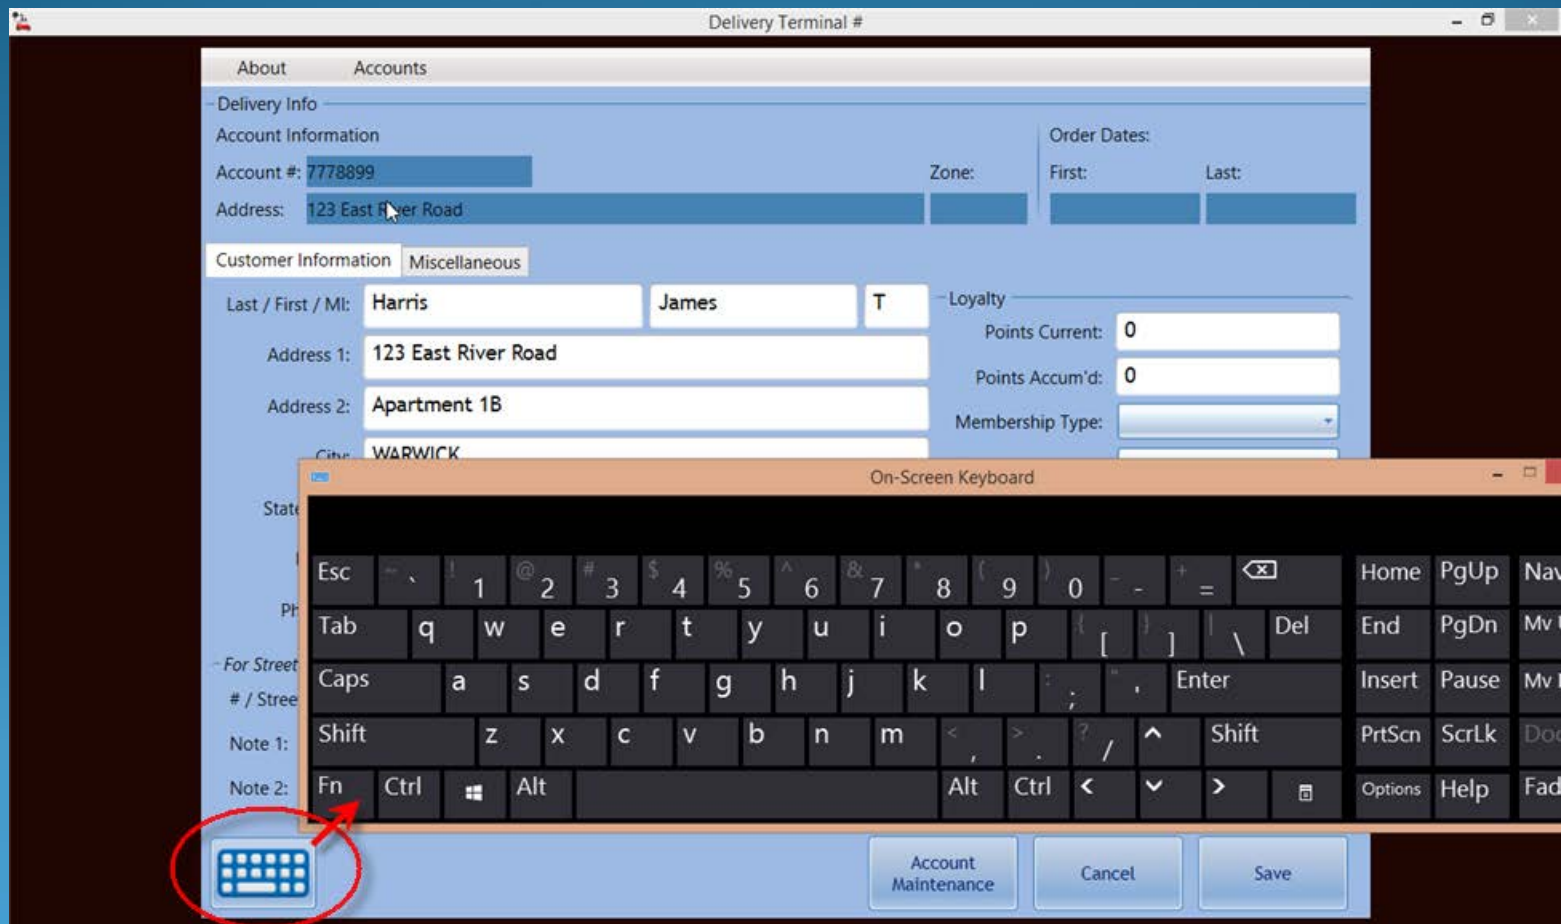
Delivery Terminal #

About Accounts

Delivery Info

Account Information

Account #: 7778899

Address: 123 East R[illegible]er Road

Zone:

Order Dates:

First:

Last:

Customer Information Miscellaneous

Last / First / MI: Harris James T

Address 1: 123 East River Road

Address 2: Apartment 1B

City: WARWICK

State

Ph

For Street

# / Stree

Note 1:

Note 2:

Loyalty

Points Current: 0

Points Accum'd: 0

Membership Type:

On-Screen Keyboard

| Esc | ~ ` | ! 1 | @ 2 | # 3 | $ 4 | % 5 | ^ 6 | & 7 | * 8 | ( 9 | ) 0 | _ - | + = | ⌫ | Home | PgUp | Nav |
|---|---|---|---|---|---|---|---|---|---|---|---|---|---|---|---|---|---|
| Tab | q | w | e | r | t | y | u | i | o | p | { [ | } ] | \| \ | Del | End | PgDn | Mv |
| Caps | a | s | d | f | g | h | j | k | l | : ; | " ' | Enter | | | Insert | Pause | Mv |
| Shift | z | x | c | v | b | n | m | < , | > . | ? / | ^ | Shift | | | PrtScn | ScrLk | Doc |
| Fn | Ctrl | | Alt | | Alt | Ctrl | < | v | > | | | | | | Options | Help | Fad |

Account Maintenance

Cancel

Save